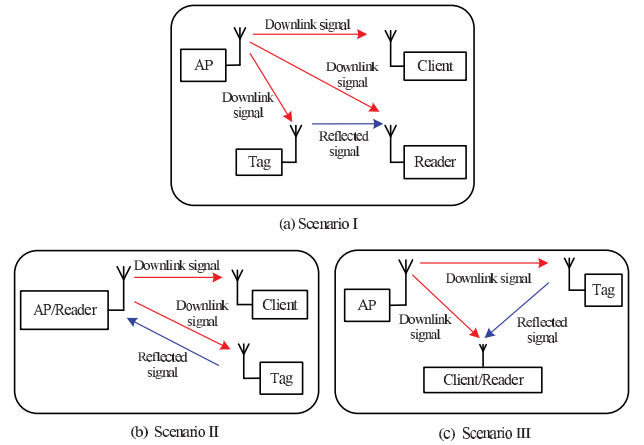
Downlink signal

AP

Client

Downlink signal

Downlink signal

Reflected signal

Tag

Reader

(a) Scenario I

Downlink signal

AP/Reader

Client

Downlink signal

Reflected signal

Tag

(b) Scenario II

Downlink signal

AP

Tag

Downlink signal

Reflected signal

Client/Reader

(c) Scenario III